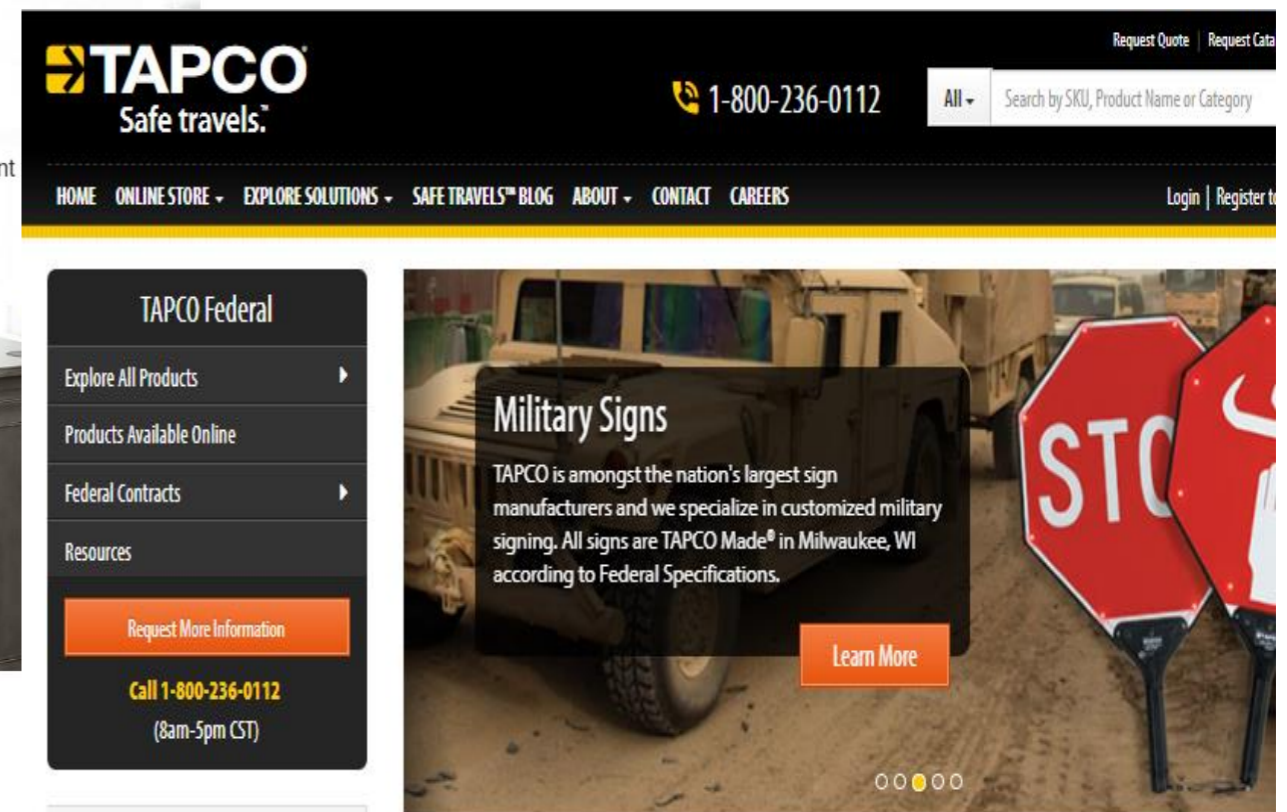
nt

TAPCO
Safe travels.™

1-800-236-0112

Request Quote | Request Cata

All ▾ Search by SKU, Product Name or Category

HOME ONLINE STORE ▾ EXPLORE SOLUTIONS ▾ SAFE TRAVELS™ BLOG ABOUT ▾ CONTACT CAREERS

Login | Register t

TAPCO Federal

Explore All Products

Products Available Online

Federal Contracts

Resources

Request More Information

Call 1-800-236-0112
(8am-5pm CST)

Military Signs

TAPCO is amongst the nation's largest sign manufacturers and we specialize in customized military signing. All signs are TAPCO Made® in Milwaukee, WI according to Federal Specifications.

Learn More

STO